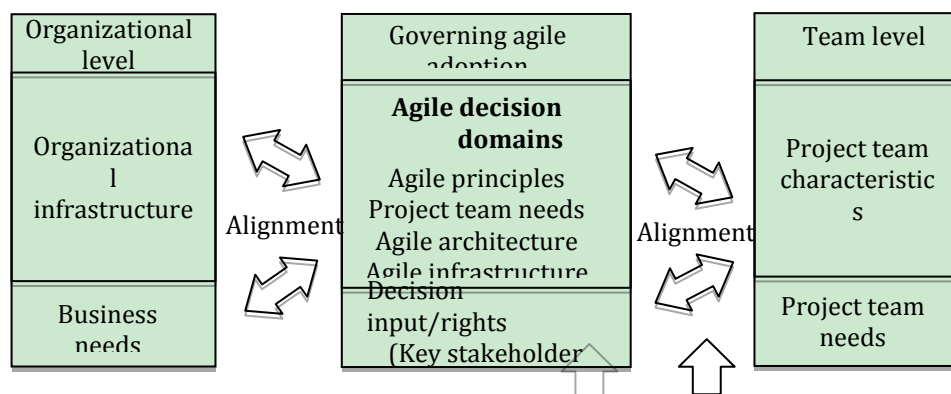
Organizational level

Organizational infrastructure

Business needs

Alignment

Governing agile adoption

Agile decision domains

Agile principles
Project team needs
Agile architecture
Agile infrastructure

Decision input/rights
(Key stakeholder

Alignment

Team level

Project team characteristics

Project team needs